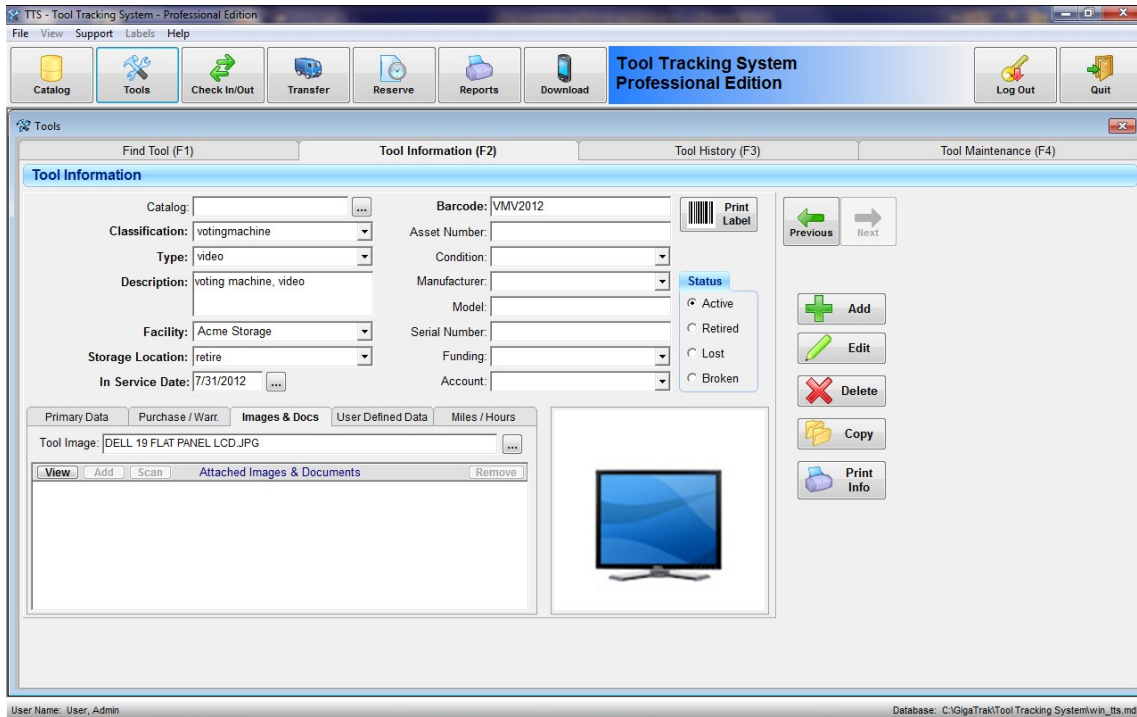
TTS - Tool Tracking System - Professional Edition

File View Support Labels Help

Catalog Tools Check In/Out Transfer Reserve Reports Download

Tool Tracking System
Professional Edition

Log Out Quit

Tools

Find Tool (F1) Tool Information (F2) Tool History (F3) Tool Maintenance (F4)

Tool Information

Catalog: ...
Classification: votingmachine
Type: video
Description: voting machine, video
Facility: Acme Storage
Storage Location: retire
In Service Date: 7/31/2012 ...

Barcode: VMV2012
Asset Number:
Condition:
Manufacturer:
Model:
Serial Number:
Funding:
Account:

Print Label

Status
Active
Retired
Lost
Broken

Previous Next

Add
Edit
Delete
Copy
Print Info

Primary Data Purchase / Warr. Images & Docs User Defined Data Miles / Hours

Tool Image: DELL 19 FLAT PANEL LCD.JPG ...

View Add Scan Attached Images & Documents Remove

User Name: User, Admin

Database: C:\GigaTrak\Tool Tracking System\win_tts.md